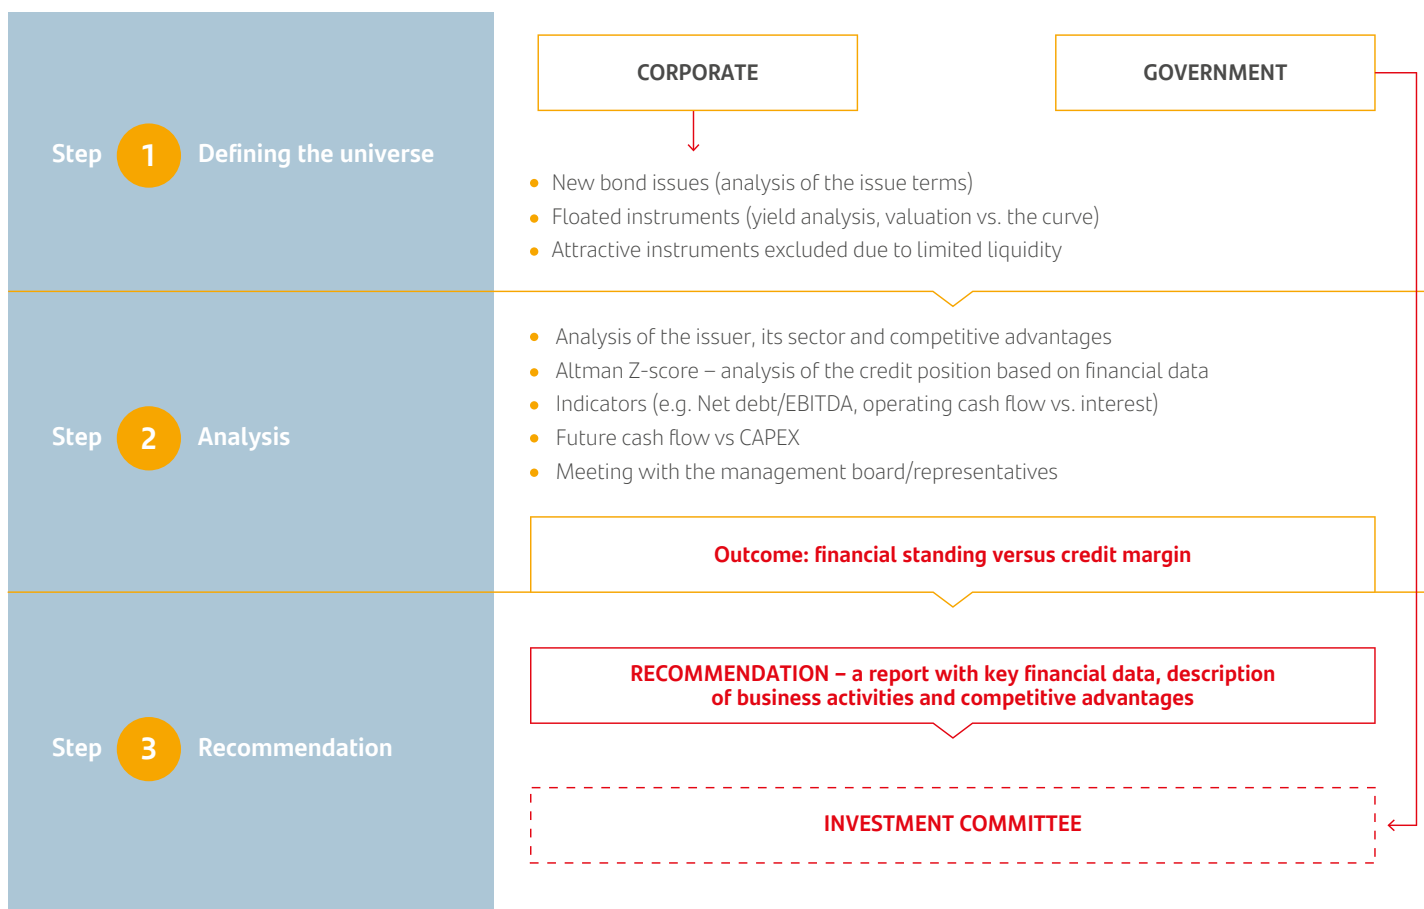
Step 1 Defining the universe

CORPORATE

GOVERNMENT

- New bond issues (analysis of the issue terms)
- Floated instruments (yield analysis, valuation vs. the curve)
- Attractive instruments excluded due to limited liquidity

Step 2 Analysis

- Analysis of the issuer, its sector and competitive advantages
- Altman Z-score – analysis of the credit position based on financial data
- Indicators (e.g. Net debt/EBITDA, operating cash flow vs. interest)
- Future cash flow vs CAPEX
- Meeting with the management board/representatives

Outcome: financial standing versus credit margin

Step 3 Recommendation

RECOMMENDATION – a report with key financial data, description of business activities and competitive advantages

INVESTMENT COMMITTEE